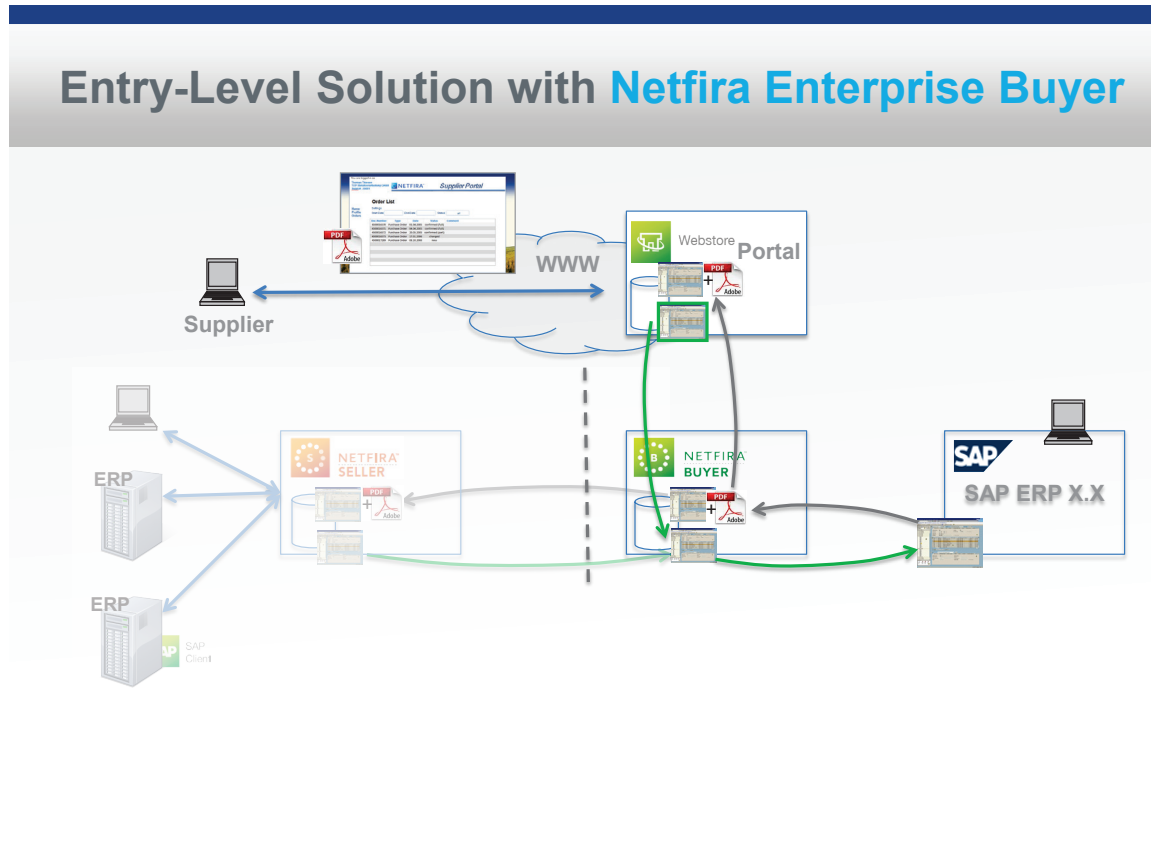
Entry-Level Solution with Netfira Enterprise Buyer

NETFIRA Supplier Portal

Order List

PDF Adobe

WWW

Webstore Portal

PDF + Adobe

Supplier

ERP

NETFIRA SELLER

PDF + Adobe

NETFIRA BUYER

PDF + Adobe

SAP

SAP ERP X.X

ERP

SAP Client